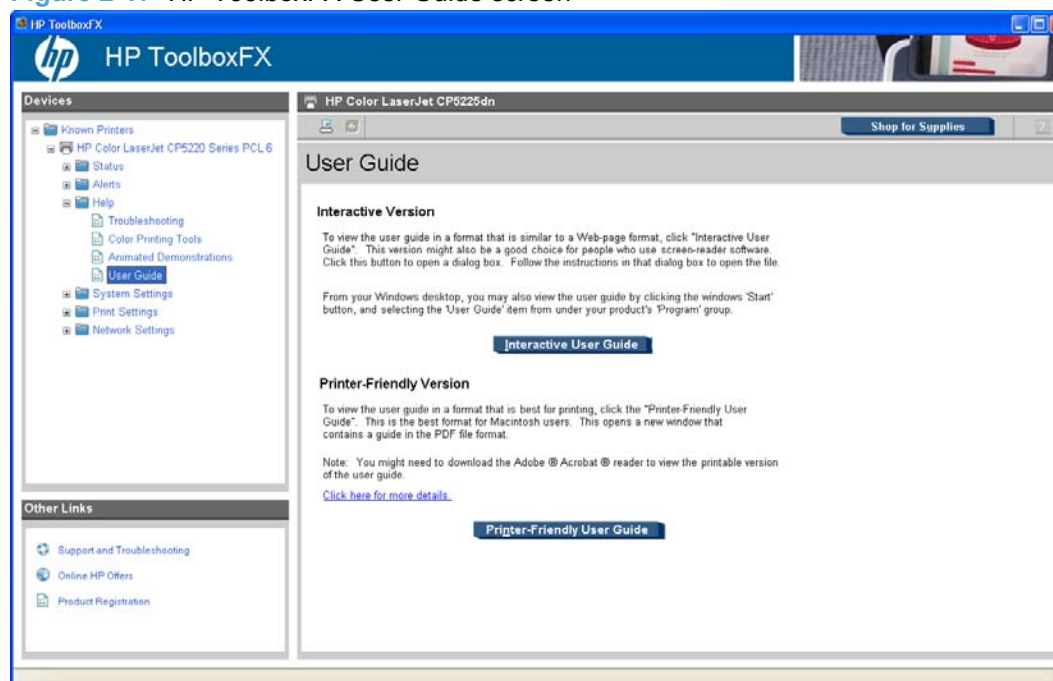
Figure 2-40 HP ToolboxFX User Guide screen

HP ToolboxFX

HP ToolboxFX

Devices

Known Printers
HP Color LaserJet CP5220 Series PCL 6
Status
Alerts
Help
Troubleshooting
Color Printing Tools
Animated Demonstrations
User Guide
System Settings
Print Settings
Network Settings

Other Links

Support and Troubleshooting
Online HP Offers
Product Registration

HP Color LaserJet CP5225dn

Shop for Supplies

User Guide

Interactive Version

To view the user guide in a format that is similar to a Web-page format, click "Interactive User Guide". This version might also be a good choice for people who use screen-reader software. Click this button to open a dialog box. Follow the instructions in that dialog box to open the file.

From your Windows desktop, you may also view the user guide by clicking the windows 'Start' button, and selecting the 'User Guide' item from under your product's 'Program' group.

Interactive User Guide

Printer-Friendly Version

To view the user guide in a format that is best for printing, click the "Printer-Friendly User Guide". This is the best format for Macintosh users. This opens a new window that contains a guide in the PDF file format.

Note: You might need to download the Adobe ® Acrobat ® reader to view the printable version of the user guide.

Click here for more details.

Printer-Friendly User Guide